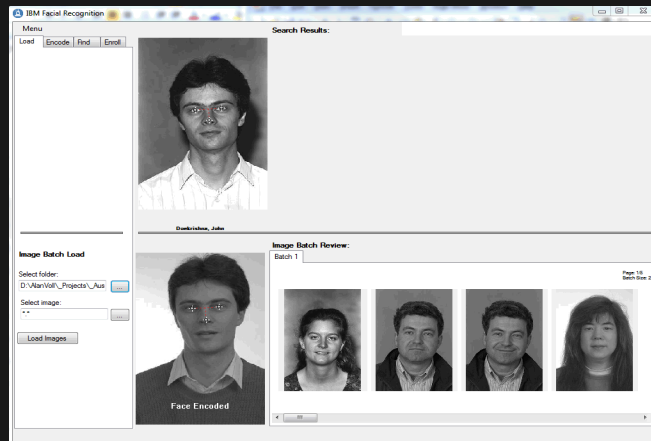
IBM Facial Recognition

Menu

Load | Encode | Find | Enroll

Search Results:

Dombrichse, John

Image Batch Load

Select folder:

D:\AlanVoll\_Projects\_Aus

...

Select image:

*.*

...

Load Images

Face Encoded

Image Batch Review:

Batch 1

Page 1/8
Batch Size: 2